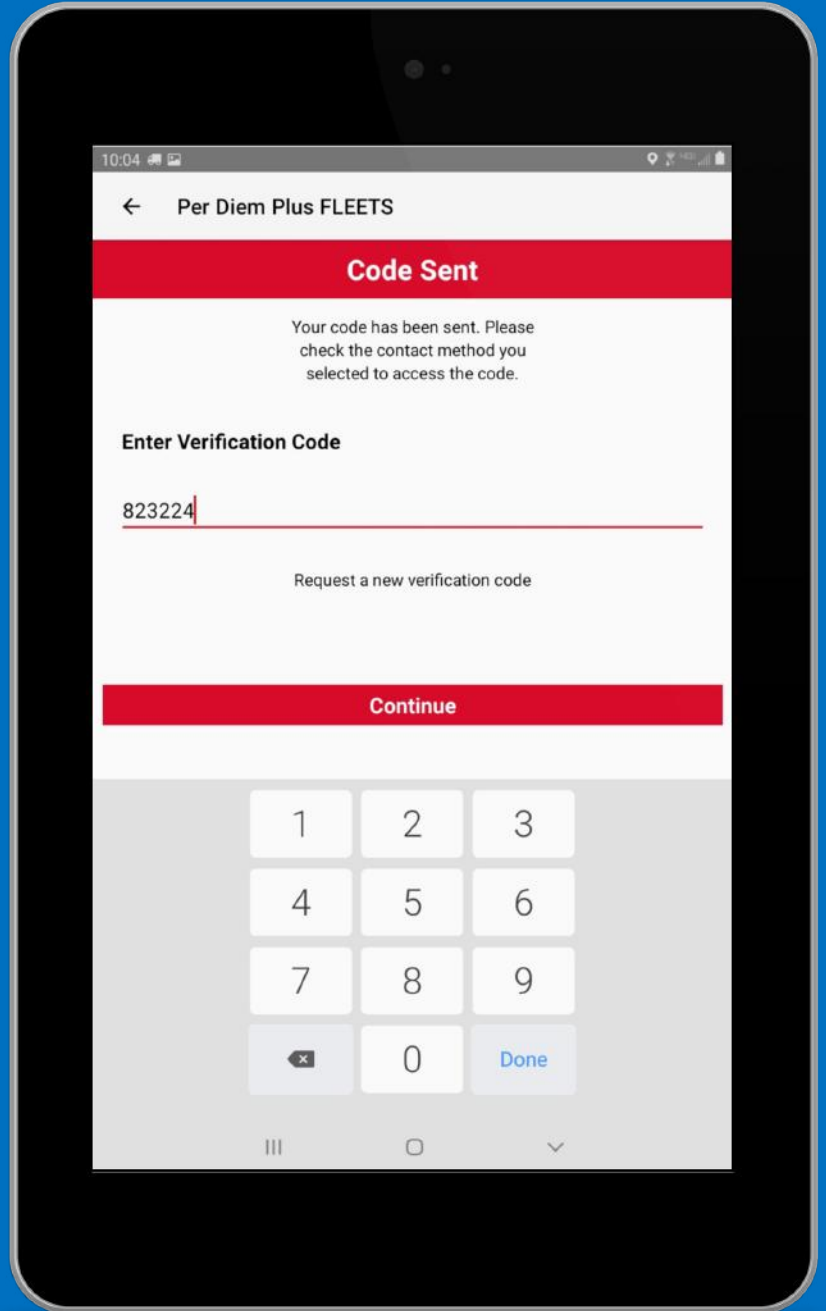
10:04

Per Diem Plus FLEETS

Code Sent

Your code has been sent. Please check the contact method you selected to access the code.

Enter Verification Code

823224

Request a new verification code

Continue

1 2 3
4 5 6
7 8 9
0 Done